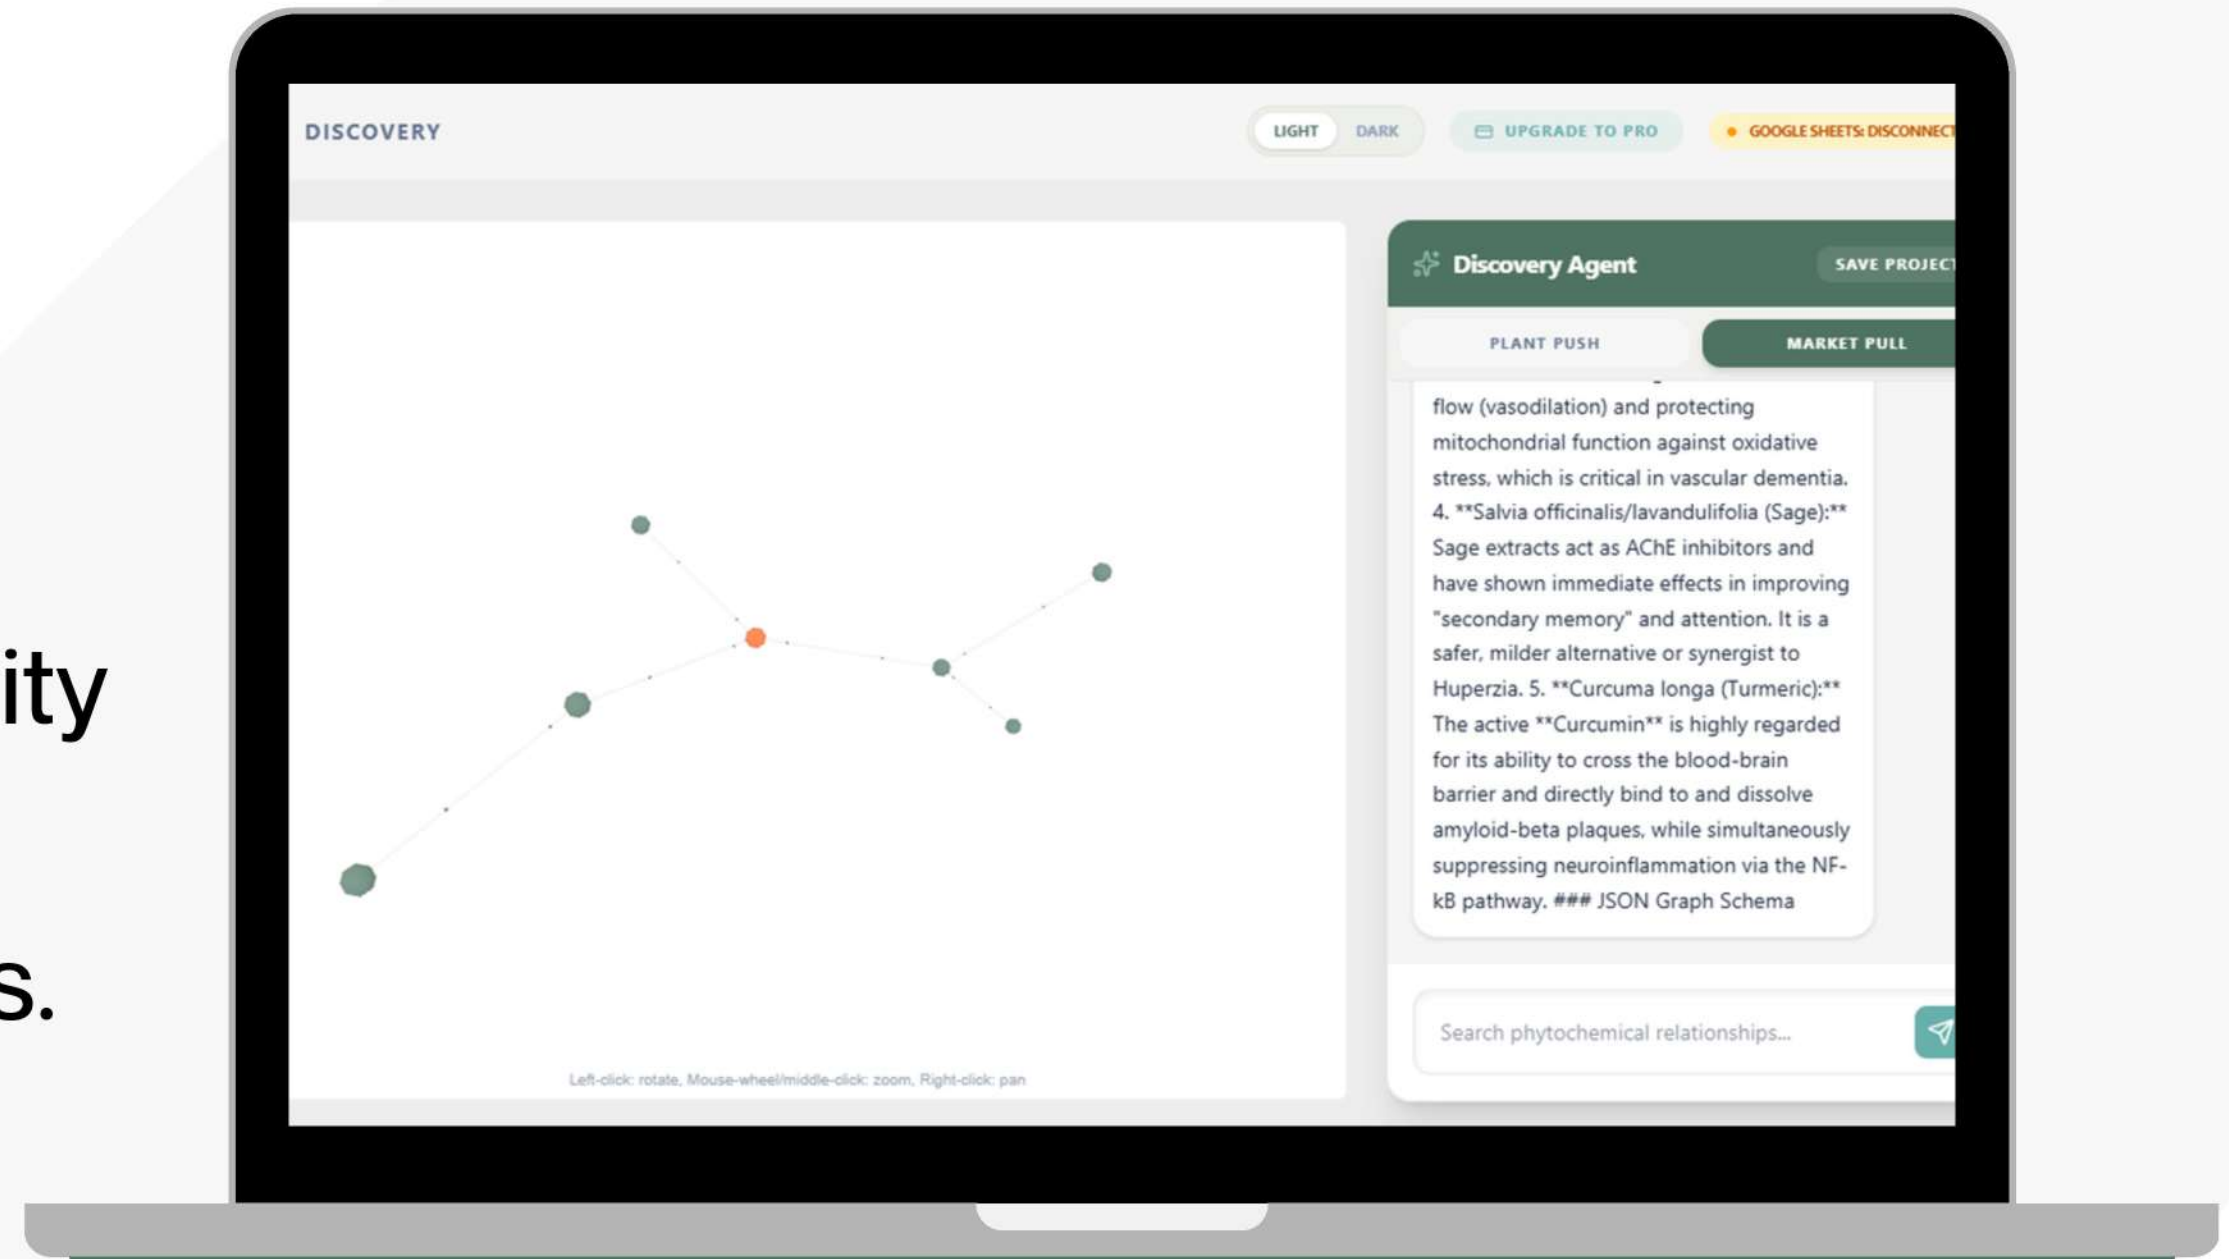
ity

s.

DISCOVERY

LIGHT DARK

UPGRADE TO PRO

GOOGLE SHEETS: DISCONNECT

Discovery Agent

SAVE PROJECT

PLANT PUSH

MARKET PULL

flow (vasodilation) and protecting mitochondrial function against oxidative stress, which is critical in vascular dementia. 4. **Salvia officinalis/lavandulifolia (Sage):** Sage extracts act as AChE inhibitors and have shown immediate effects in improving "secondary memory" and attention. It is a safer, milder alternative or synergist to Huperzia. 5. **Curcuma longa (Turmeric):** The active **Curcumin** is highly regarded for its ability to cross the blood-brain barrier and directly bind to and dissolve amyloid-beta plaques, while simultaneously suppressing neuroinflammation via the NF-kB pathway. ### JSON Graph Schema

Search phytochemical relationships...

Left-click: rotate, Mouse-wheel/middle-click: zoom, Right-click: pan